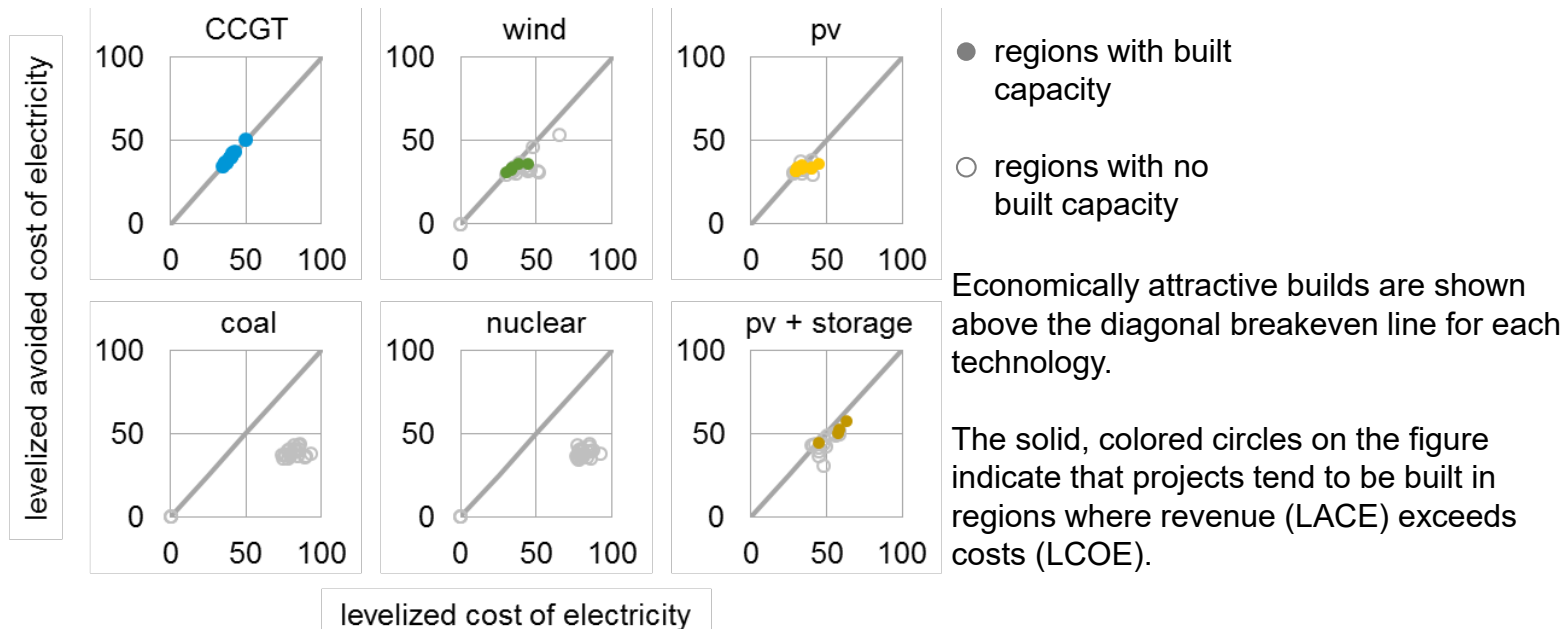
levelized avoided cost of electricity

CCGT
100
50
0
0 50 100

wind
100
50
0
0 50 100

pv
100
50
0
0 50 100

coal
100
50
0
0 50 100

nuclear
100
50
0
0 50 100

pv + storage
100
50
0
0 50 100

levelized cost of electricity

● regions with built capacity

○ regions with no built capacity

Economically attractive builds are shown above the diagonal breakeven line for each technology.

The solid, colored circles on the figure indicate that projects tend to be built in regions where revenue (LACE) exceeds costs (LCOE).